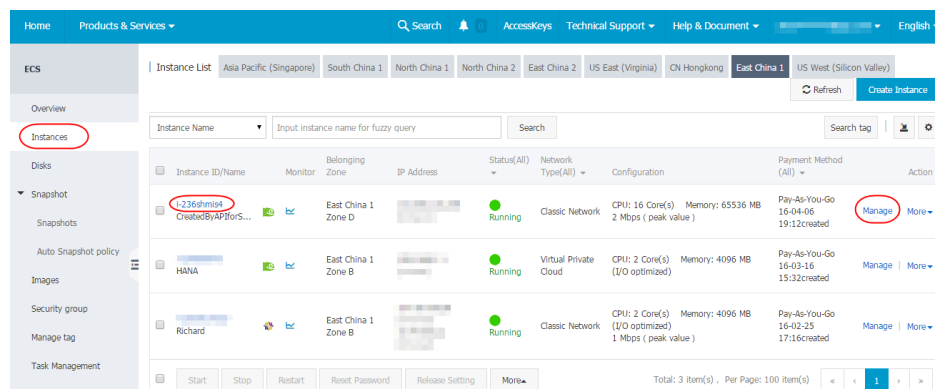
Home Products & Services Search 0 AccessKeys Technical Support Help & Document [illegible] English

ECS

Overview
Instances
Disks
Snapshot
Snapshots
Auto Snapshot policy
Images
Security group
Manage tag
Task Management

Instance List Asia Pacific (Singapore) South China 1 North China 1 North China 2 East China 2 US East (Virginia) CN Hongkong East China 1 US West (Silicon Valley)

Refresh Create Instance

Instance Name Input instance name for fuzzy query Search Search tag

| | Instance ID/Name | Monitor | Belonging Zone | IP Address | Status(All) | Network Type(All) | Configuration | Payment Method (All) | Action |
|---|---|---|---|---|---|---|---|---|---|
| | i-236shmis4 CreatedByAPIforS... | | East China 1 Zone D | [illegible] | Running | Classic Network | CPU: 16 Core(s) Memory: 65536 MB 2 Mbps ( peak value ) | Pay-As-You-Go 16-04-06 19:12created | Manage \| More |
| | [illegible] HANA | | East China 1 Zone B | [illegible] | Running | Virtual Private Cloud | CPU: 2 Core(s) Memory: 4096 MB (I/O optimized) | Pay-As-You-Go 16-03-16 15:32created | Manage \| More |
| | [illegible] Richard | | East China 1 Zone B | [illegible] | Running | Classic Network | CPU: 2 Core(s) Memory: 4096 MB (I/O optimized) 1 Mbps ( peak value ) | Pay-As-You-Go 16-02-25 17:16created | Manage \| More |

Start Stop Restart Reset Password Release Setting More

Total: 3 item(s) , Per Page: 100 item(s) « ‹ 1 › »